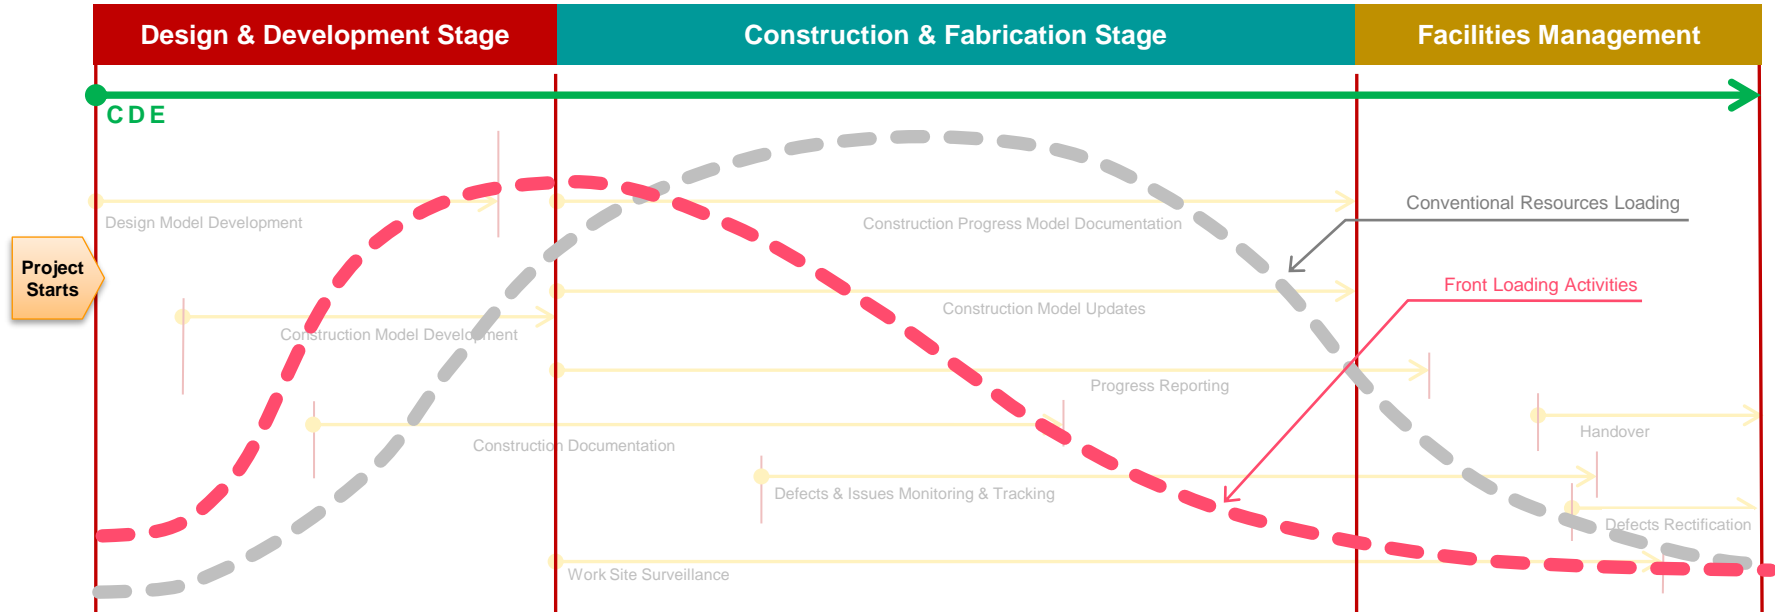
Design & Development Stage

Construction & Fabrication Stage

Facilities Management

CDE

Project Starts

Design Model Development

Construction Progress Model Documentation

Conventional Resources Loading

Construction Model Updates

Front Loading Activities

Construction Model Development

Progress Reporting

Handover

Construction Documentation

Defects & Issues Monitoring & Tracking

Defects Rectification

Work Site Surveillance